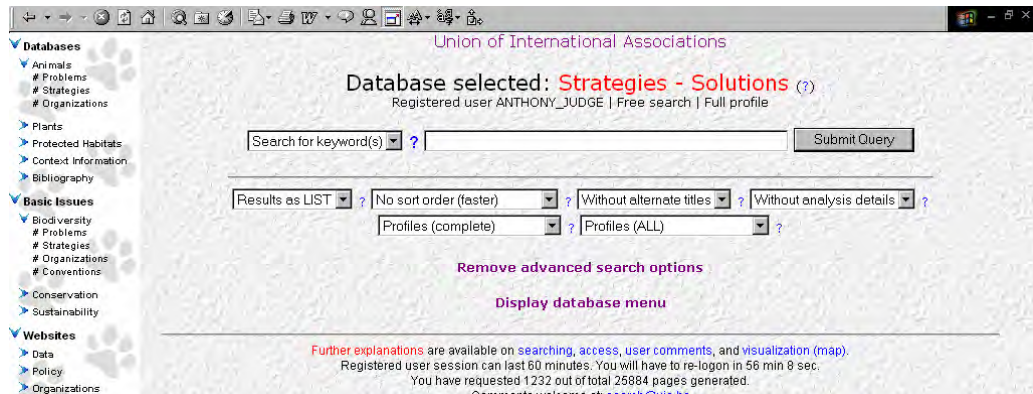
Databases
Animals
# Problems
# Strategies
# Organizations
Plants
Protected Habitats
Context Information
Bibliography
Basic Issues
Biodiversity
# Problems
# Strategies
# Organizations
# Conventions
Conservation
Sustainability
Websites
Data
Policy
Organizations

Union of International Associations

Database selected: Strategies - Solutions (?)
Registered user ANTHONY_JUDGE | Free search | Full profile

Search for keyword(s) ? Submit Query

Results as LIST ? No sort order (faster) ? Without alternate titles ? Without analysis details ?
Profiles (complete) ? Profiles (ALL) ?

Remove advanced search options

Display database menu

Further explanations are available on searching, access, user comments, and visualization (map).
Registered user session can last 60 minutes. You will have to re-logon in 56 min 8 sec.
You have requested 1232 out of total 25884 pages generated.
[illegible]